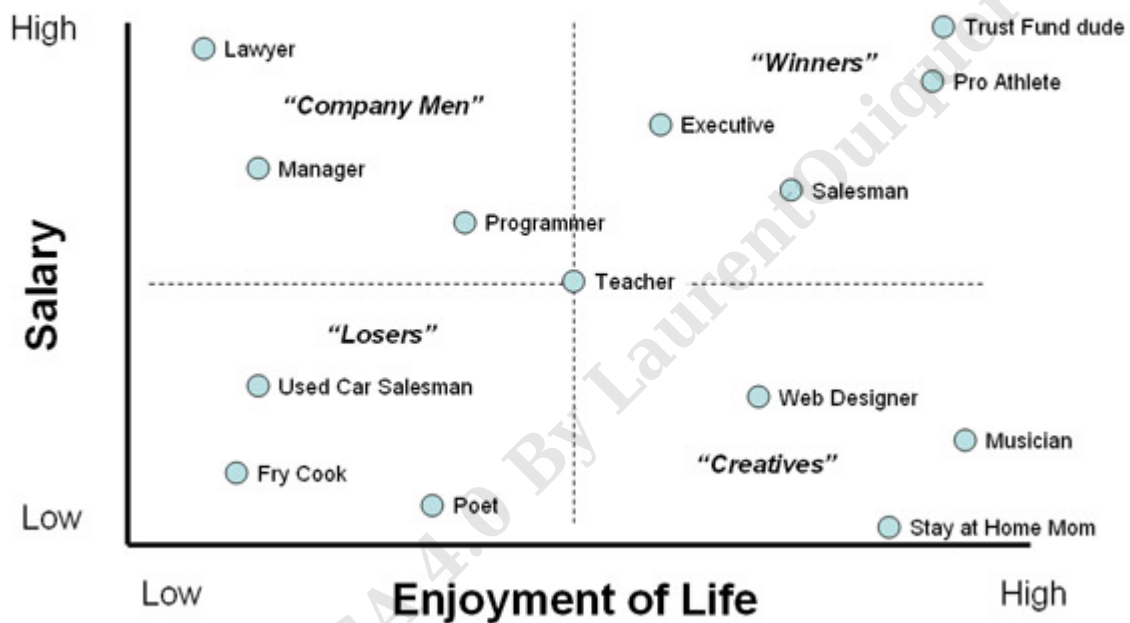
High

Salary

Low

Lawyer

"Company Men"

Manager

Programmer

"Winners"

Trust Fund dude

Pro Athlete

Executive

Salesman

Teacher

"Losers"

Used Car Salesman

Fry Cook

Poet

Web Designer

Musician

"Creatives"

Stay at Home Mom

Low

Enjoyment of Life

High

CC BY-SA 4.0 By LaurentQuiquier